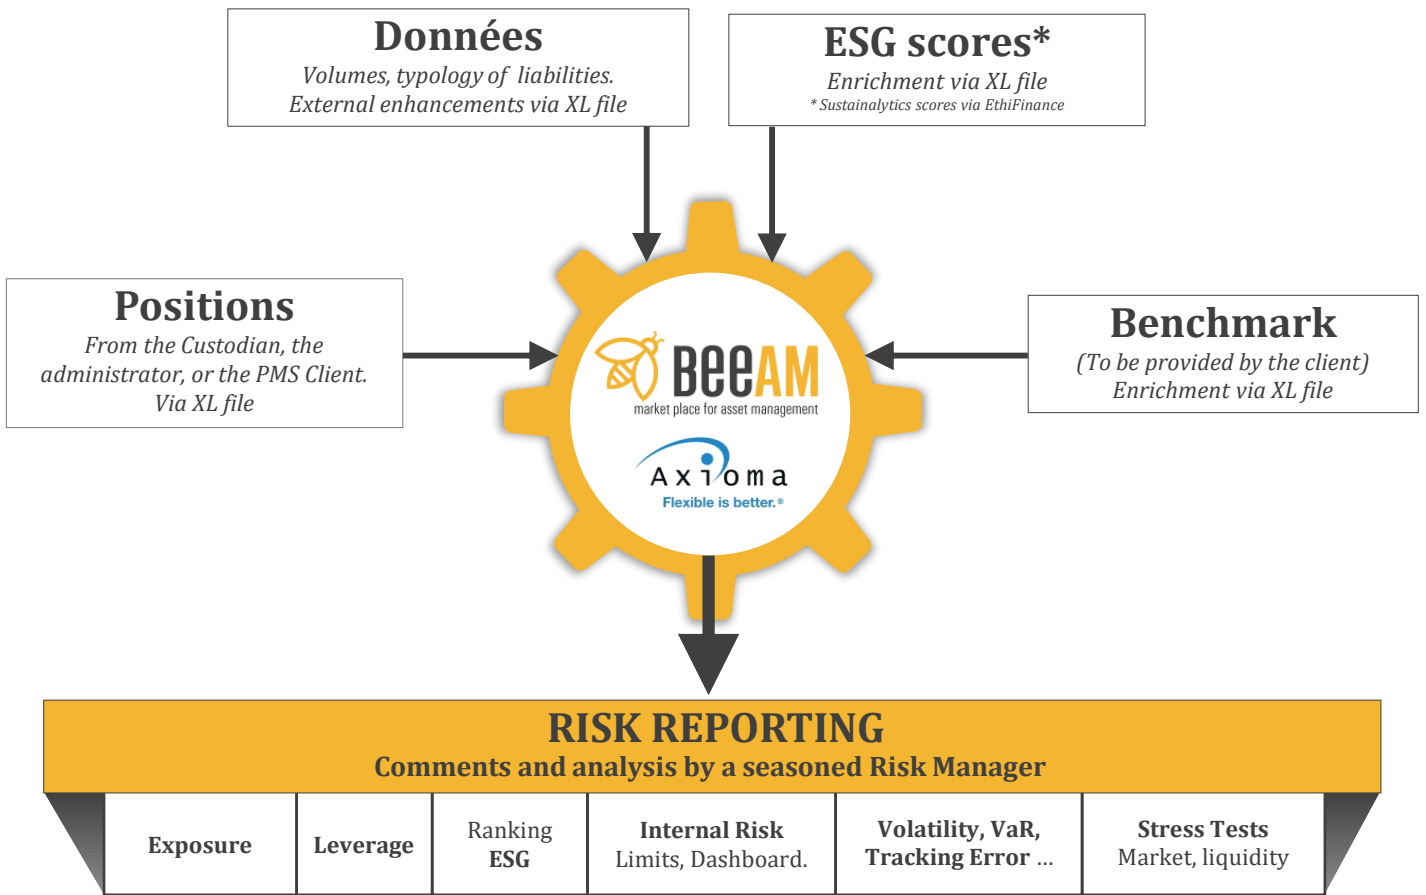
Données
Volumes, typology of liabilities.
External enhancements via XL file

ESG scores*
Enrichment via XL file
* Sustainalytics scores via EthiFinance

Positions
From the Custodian, the administrator, or the PMS Client.
Via XL file

Benchmark
(To be provided by the client)
Enrichment via XL file

BeeAM
market place for asset management

Axioma
Flexible is better.®

RISK REPORTING
Comments and analysis by a seasoned Risk Manager

| Exposure | Leverage | Ranking ESG | Internal Risk Limits, Dashboard. | Volatility, VaR, Tracking Error ... | Stress Tests Market, liquidity |
|---|---|---|---|---|---|